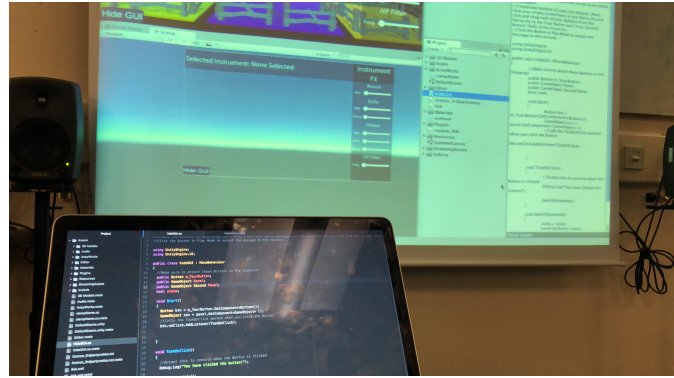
Hide GUI

HP Filter

Selected Instrument: None Selected

Instrument

FX

Reverb

Echo

Flange

Distortion

Chorus

HP Filter

Hide GUI

Project

using UnityEngine;
using UnityEngine.UI;

public class NewScript : MonoBehaviour

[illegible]

void Start()

void TaskOnClick()

Debug.Log("You have clicked the button!");